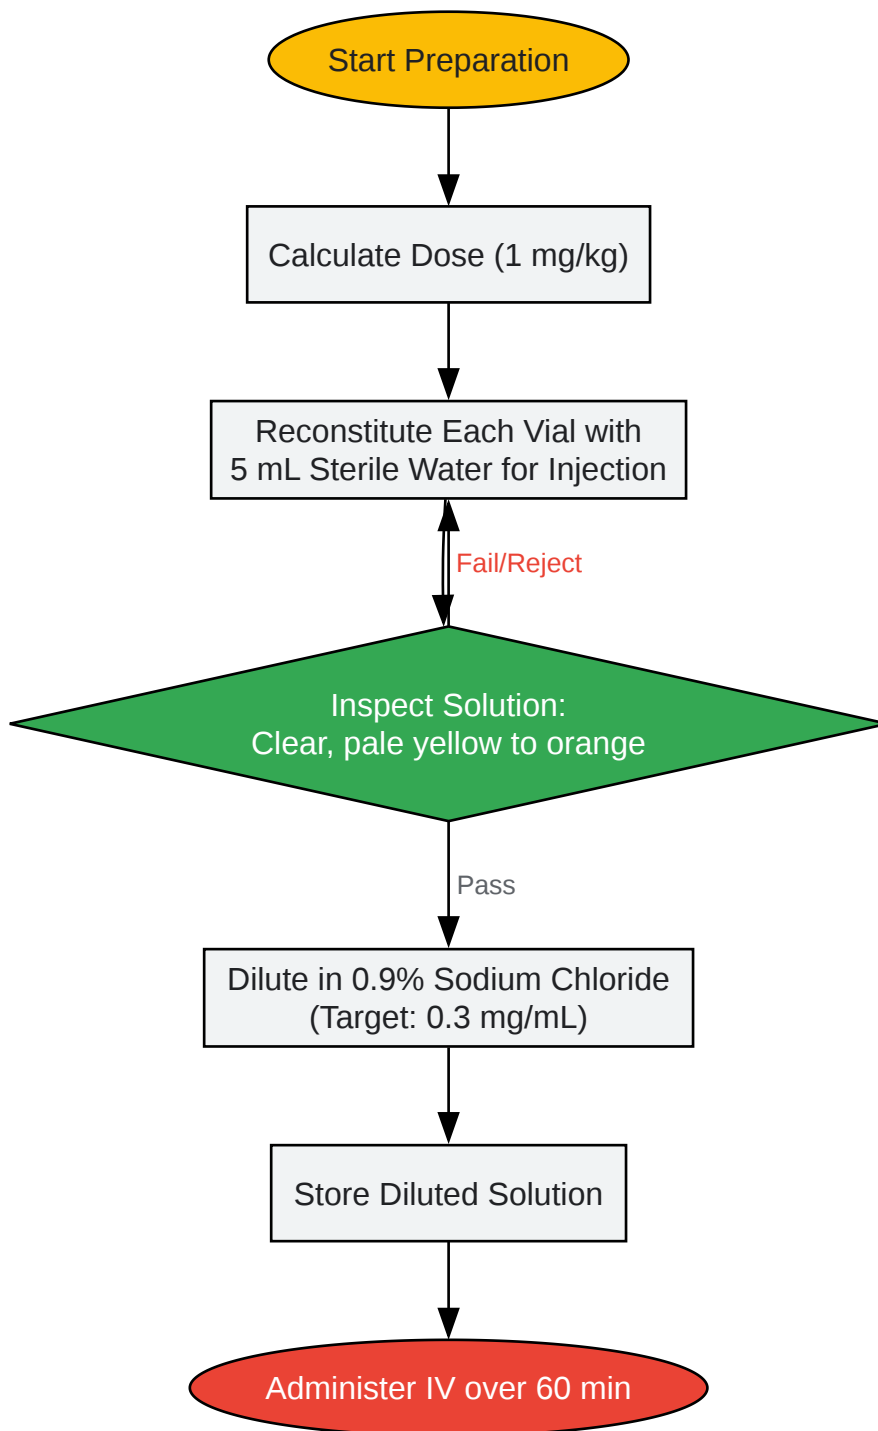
Start Preparation

Calculate Dose (1 mg/kg)

Reconstitute Each Vial with 5 mL Sterile Water for Injection

Fail/Reject

Inspect Solution: Clear, pale yellow to orange

Pass

Dilute in 0.9% Sodium Chloride (Target: 0.3 mg/mL)

Store Diluted Solution

Administer IV over 60 min